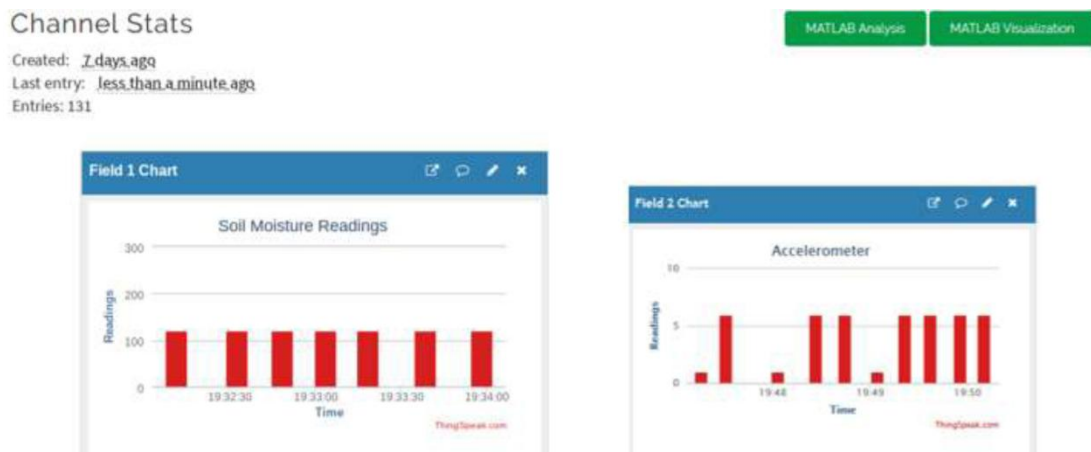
Channel Stats

Created: 7 days ago
Last entry: less than a minute ago
Entries: 131

MATLAB Analysis
MATLAB Visualization

Field 1 Chart

Soil Moisture Readings

300
200
100
0
Readings
19:32:30
19:33:00
19:33:30
19:34:00
Time
ThingSpeak.com

Field 2 Chart

Accelerometer

10
5
0
Readings
19:48
19:49
19:50
Time
ThingSpeak.com